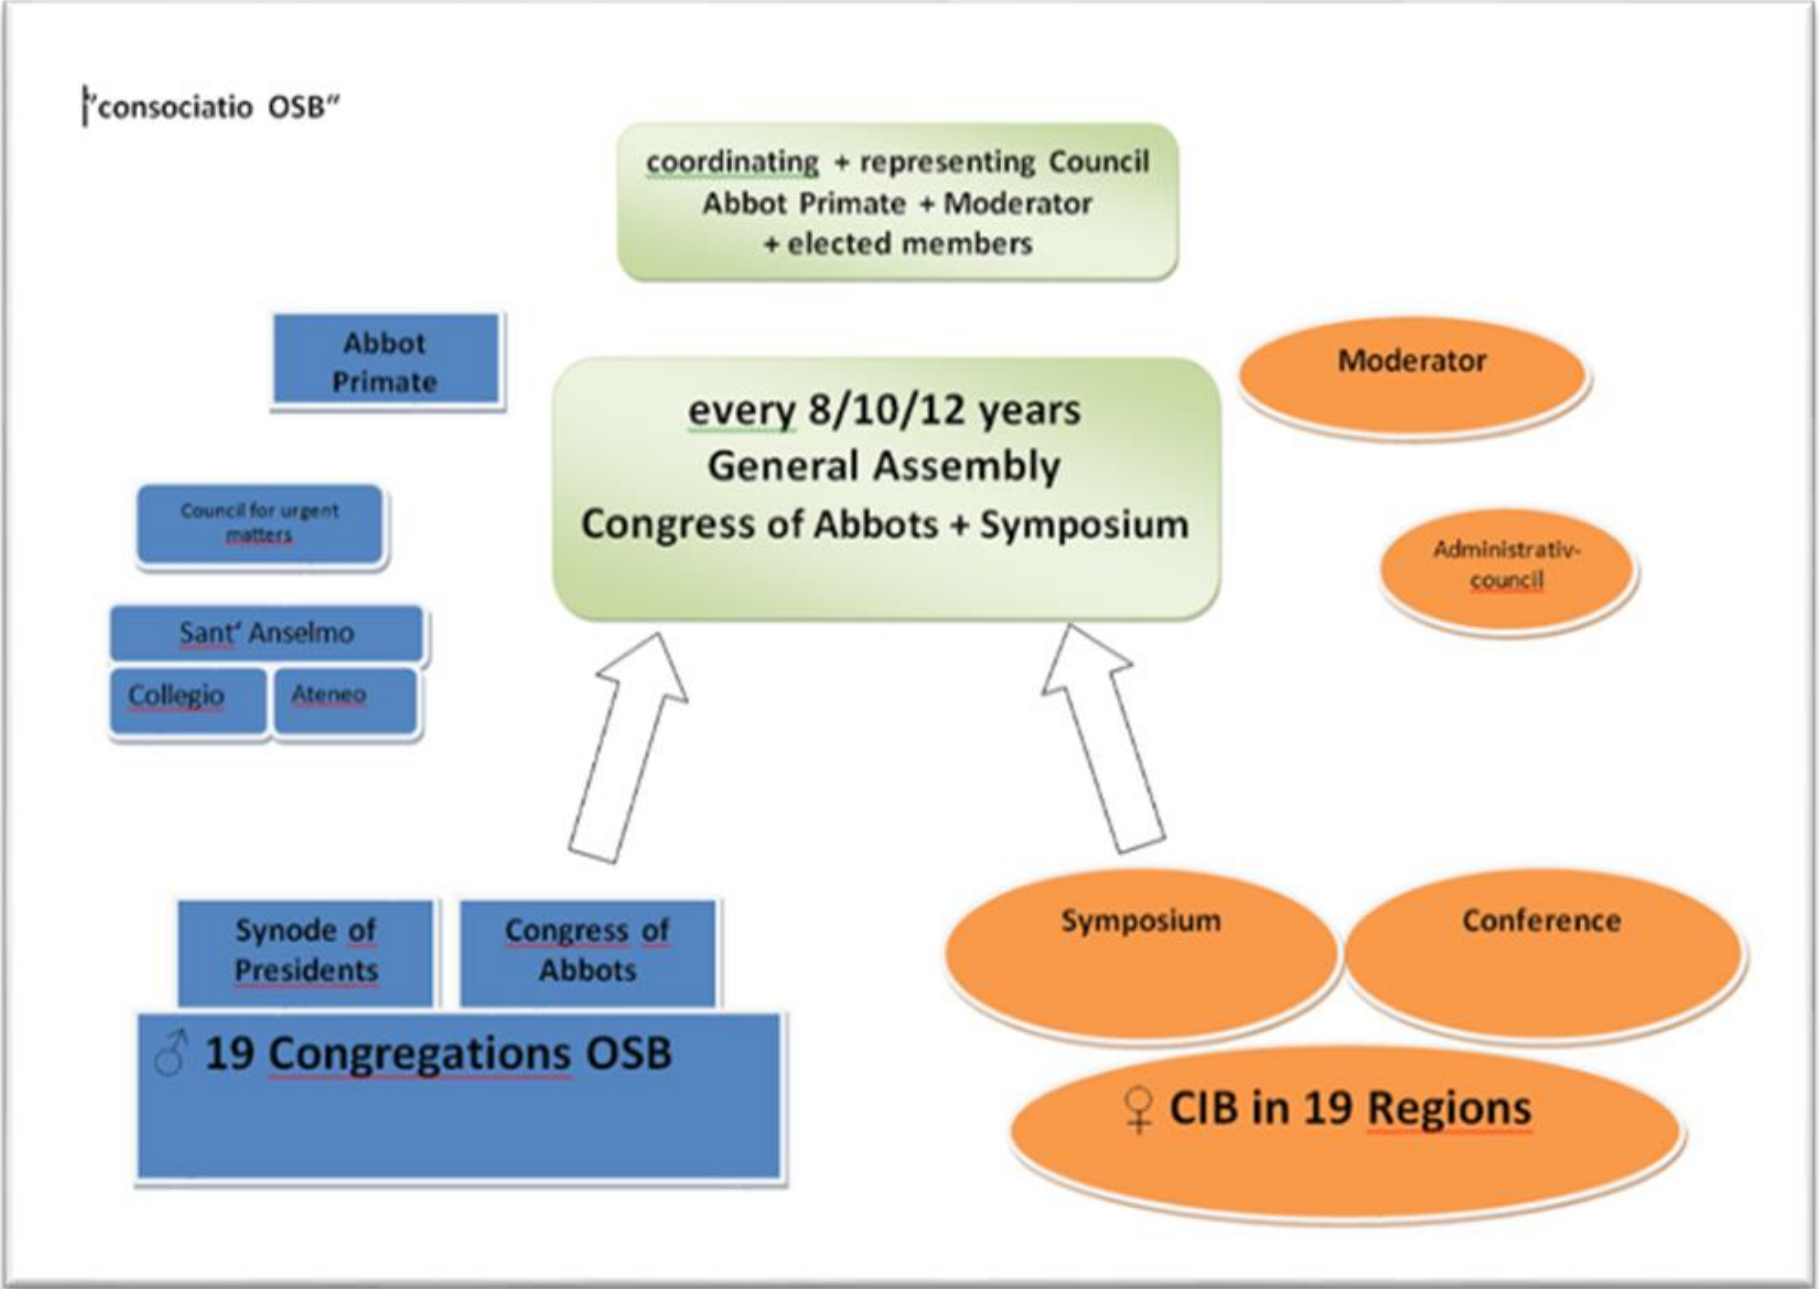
"consociatio OSB"

coordinating + representing Council
Abbot Primate + Moderator
+ elected members

Abbot Primate

every 8/10/12 years
General Assembly
Congress of Abbots + Symposium

Moderator

Council for urgent matters

Administrativ-council

Sant' Anselmo

Collegio

Ateneo

Synode of Presidents

Congress of Abbots

♂ 19 Congregations OSB

Symposium

Conference

♀ CIB in 19 Regions